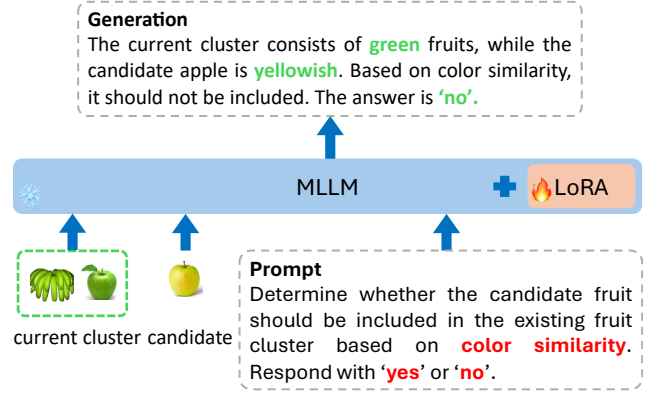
**Generation**
The current cluster consists of **green** fruits, while the candidate apple is **yellowish**. Based on color similarity, it should not be included. The answer is **'no'.**

MLLM

LoRA

current cluster candidate

**Prompt**
Determine whether the candidate fruit should be included in the existing fruit cluster based on **color similarity**. Respond with '**yes**' or '**no**'.